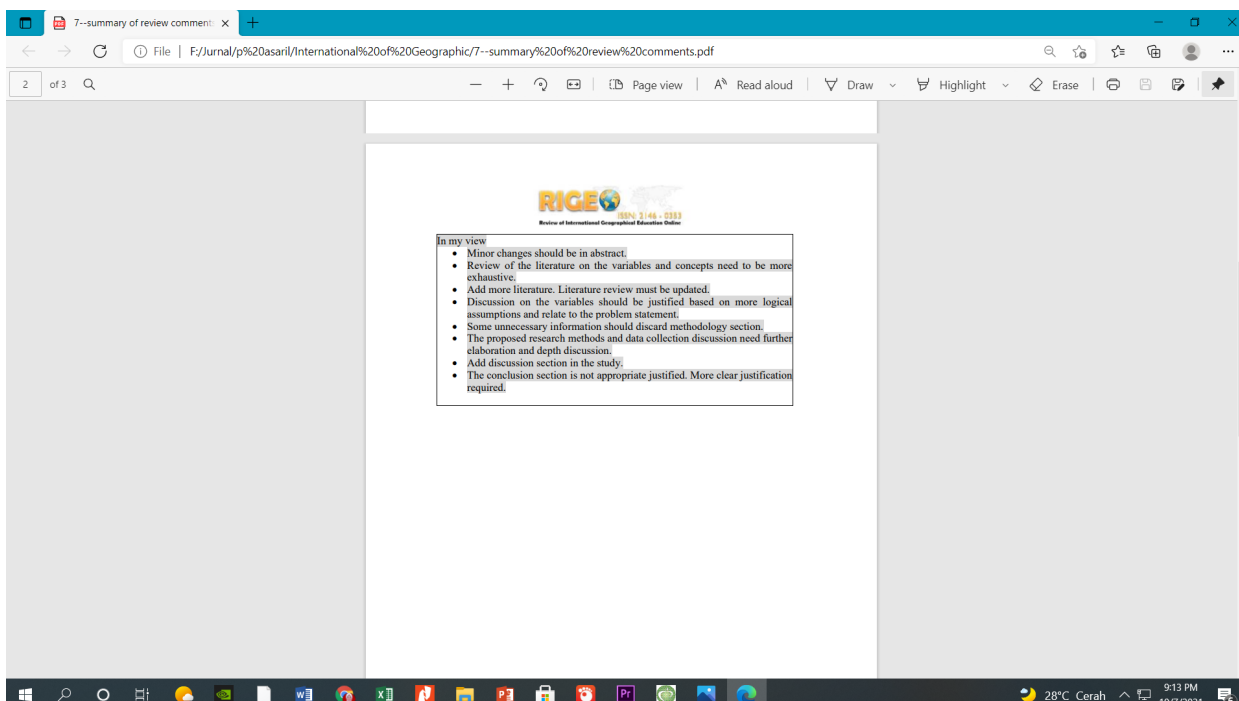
7--summary of review comments ×

File | F:/Jurnal/p%20asaril/International%20of%20Geographic/7--summary%20of%20review%20comments.pdf

2 of 3

Page view | Read aloud | Draw | Highlight | Erase

RIGEO
ISSN: 2146 - 0353
Review of International Geographical Education Online

In my view
- Minor changes should be in abstract.
- Review of the literature on the variables and concepts need to be more exhaustive.
- Add more literature. Literature review must be updated.
- Discussion on the variables should be justified based on more logical assumptions and relate to the problem statement.
- Some unnecessary information should discard methodology section.
- The proposed research methods and data collection discussion need further elaboration and depth discussion.
- Add discussion section in the study.
- The conclusion section is not appropriate justified. More clear justification required.

28°C Cerah 9:13 PM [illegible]